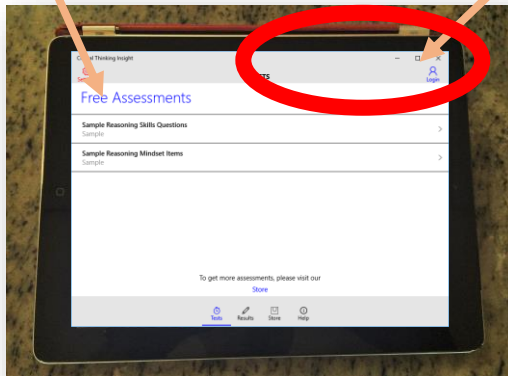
C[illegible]l Thinking Insight

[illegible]TS

Login

Free Assessments

Sample Reasoning Skills Questions
Sample

Sample Reasoning Mindset Items
Sample

To get more assessments, please visit our
Store

Tests Results Store Help